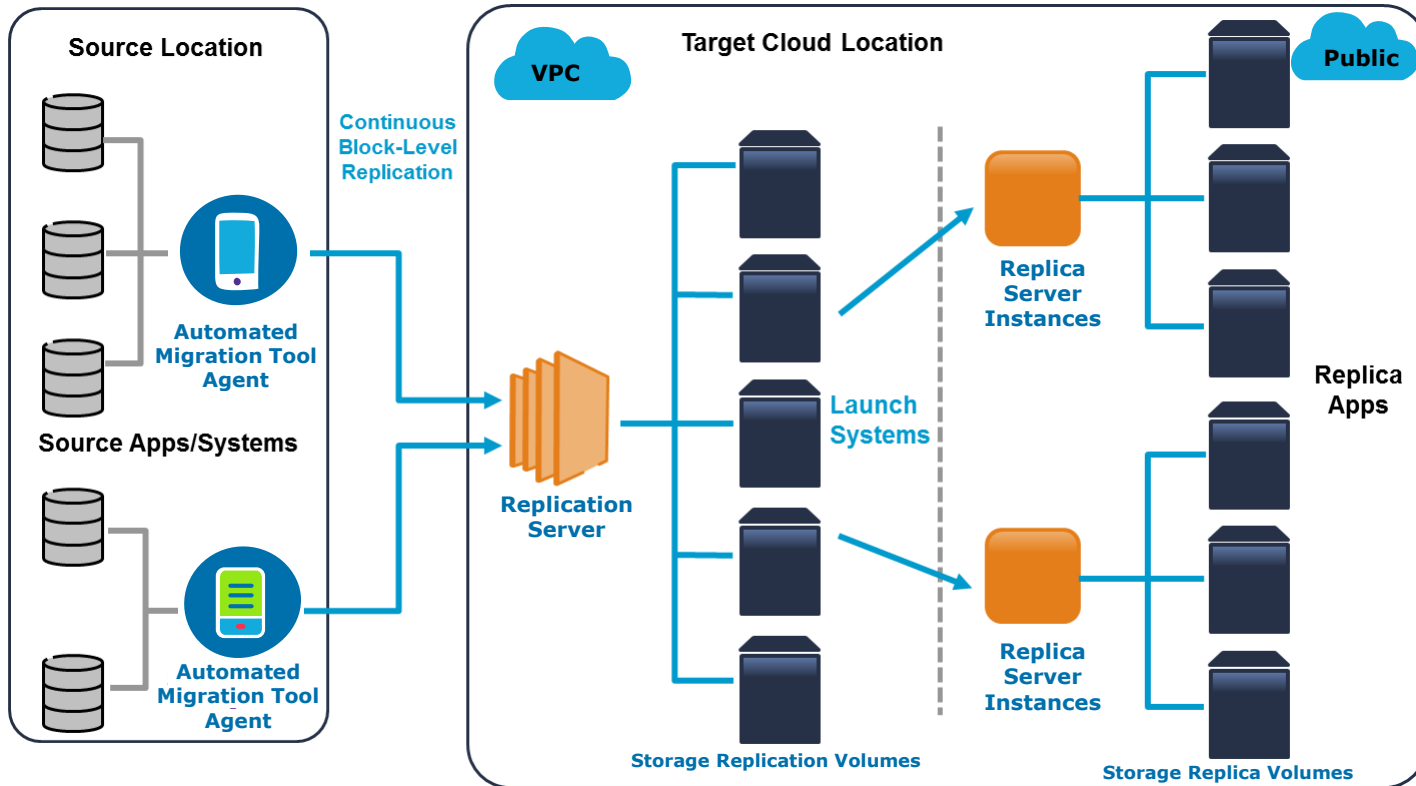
Source Location

Automated Migration Tool Agent

Source Apps/Systems

Automated Migration Tool Agent

Continuous Block-Level Replication

VPC

Target Cloud Location

Public

Replication Server

Launch Systems

Replica Server Instances

Replica Server Instances

Replica Apps

Storage Replication Volumes

Storage Replica Volumes